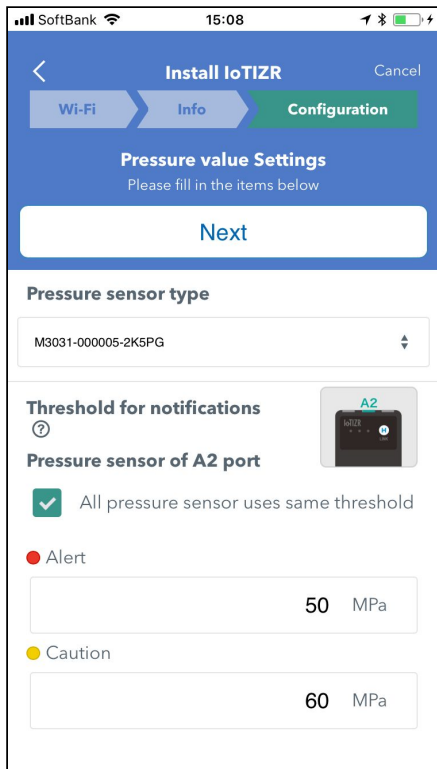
SoftBank 15:08

Install IoTIZR
Cancel

Wi-Fi
Info
Configuration

Pressure value Settings
Please fill in the items below

Next

Pressure sensor type

M3031-000005-2K5PG

Threshold for notifications
?
Pressure sensor of A2 port

A2
IoTIZR

All pressure sensor uses same threshold

Alert
50 MPa

Caution
60 MPa